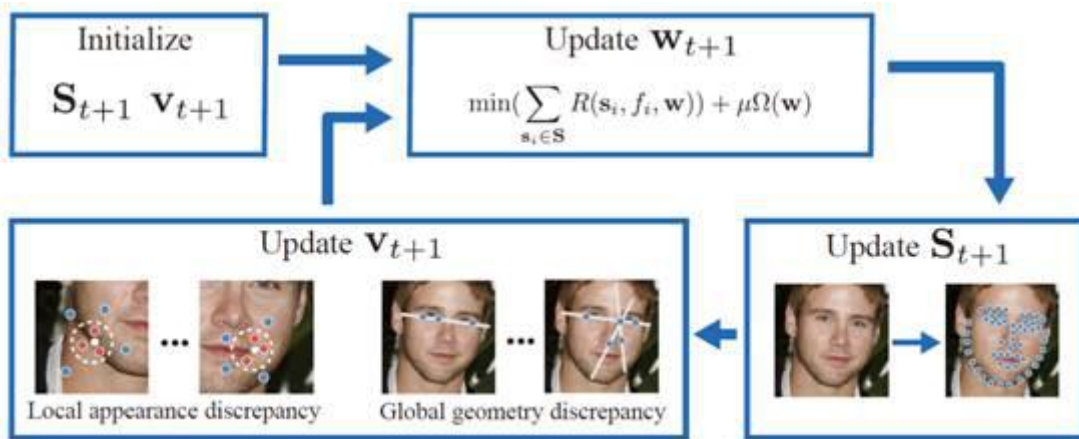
Initialize

$\mathbf{S}_{t+1}$ $\mathbf{v}_{t+1}$

Update $\mathbf{w}_{t+1}$

$\min(\sum_{\mathbf{s}_i \in \mathbf{S}} R(\mathbf{s}_i, f_i, \mathbf{w})) + \mu\Omega(\mathbf{w})$

Update $\mathbf{v}_{t+1}$

...

...

Local appearance discrepancy

Global geometry discrepancy

Update $\mathbf{S}_{t+1}$